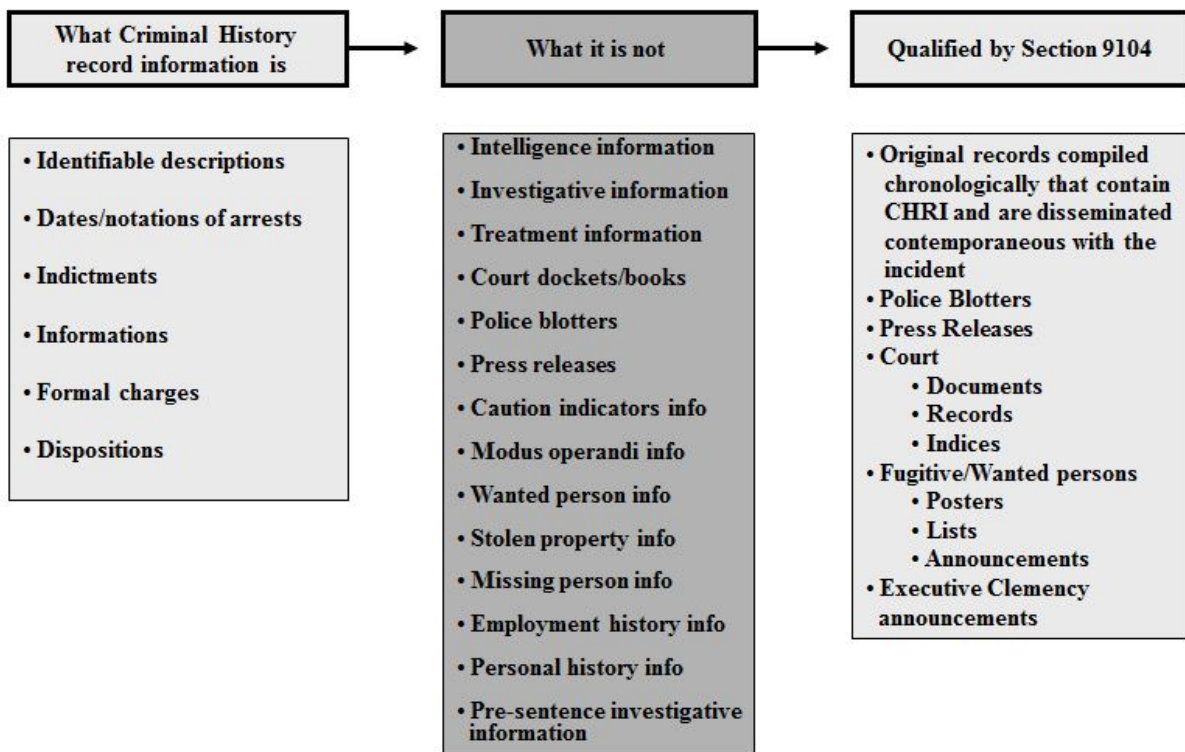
What Criminal History record information is

What it is not

Qualified by Section 9104

• Identifiable descriptions

• Dates/notations of arrests

• Indictments

• Informations

• Formal charges

• Dispositions

• Intelligence information

• Investigative information

• Treatment information

• Court dockets/books

• Police blotters

• Press releases

• Caution indicators info

• Modus operandi info

• Wanted person info

• Stolen property info

• Missing person info

• Employment history info

• Personal history info

• Pre-sentence investigative information

• Original records compiled chronologically that contain CHRI and are disseminated contemporaneous with the incident
• Police Blotters
• Press Releases
• Court
• Documents
• Records
• Indices
• Fugitive/Wanted persons
• Posters
• Lists
• Announcements
• Executive Clemency announcements